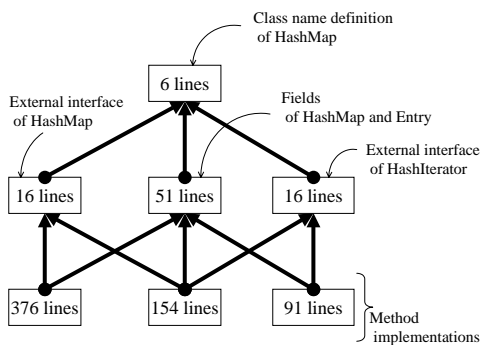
Class name definition of HashMap

6 lines

External interface of HashMap

Fields of HashMap and Entry

External interface of HashIterator

16 lines

51 lines

16 lines

376 lines

154 lines

91 lines

Method implementations